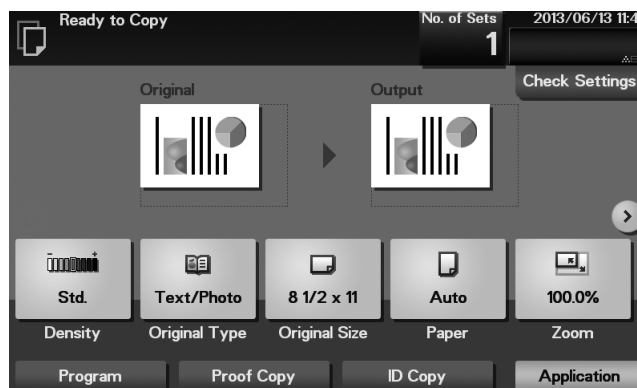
Ready to Copy

No. of Sets
1

2013/06/13 11:4

Check Settings

Original

Output

Std.
Density

Text/Photo
Original Type

8 1/2 x 11
Original Size

Auto
Paper

100.0%
Zoom

Program

Proof Copy

ID Copy

Application